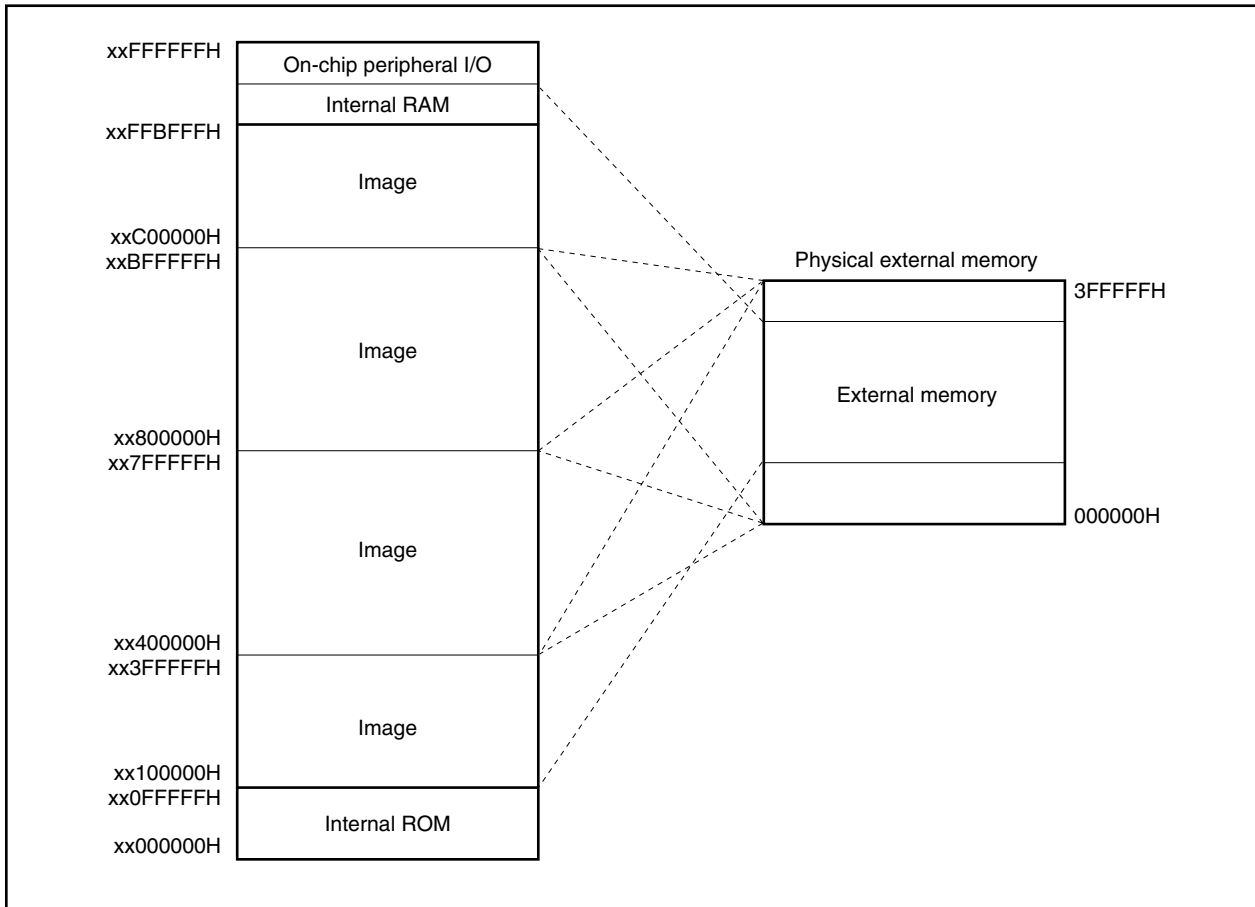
xxFFFFFFH
On-chip peripheral I/O
Internal RAM
xxFFBFFFH
Image
xxC00000H
xxBFFFFFH
Image
xx800000H
xx7FFFFFH
Image
xx400000H
xx3FFFFFH
Image
xx100000H
xx0FFFFFH
Internal ROM
xx000000H

Physical external memory
3FFFFFH
External memory
000000H